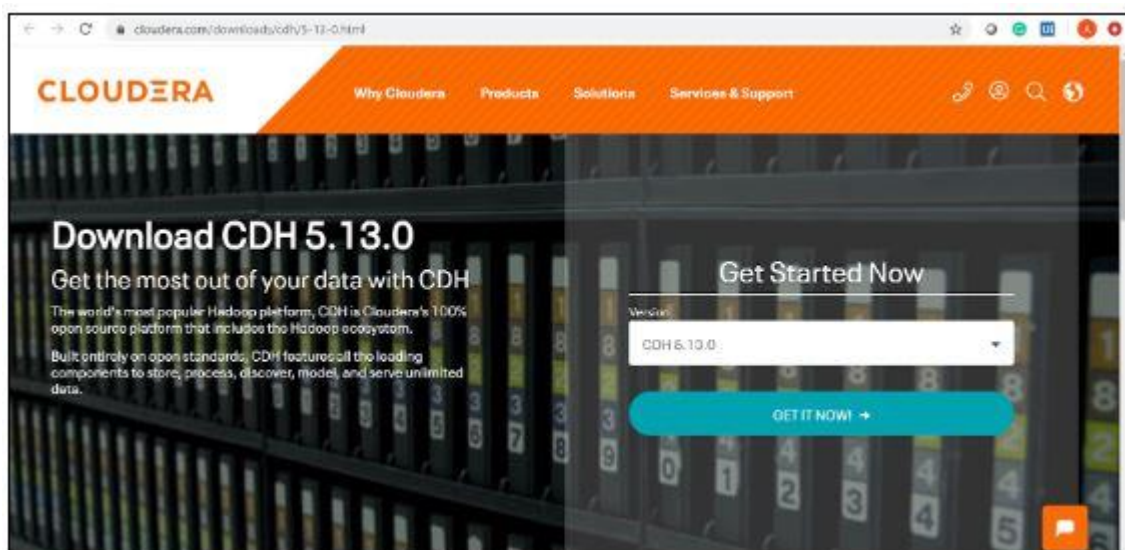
cloudera.com/downloads/cdh/5-13-0.html

CLOUDERA

Why Cloudera Products Solutions Services & Support

Download CDH 5.13.0

Get the most out of your data with CDH

The world's most popular Hadoop platform, CDH is Cloudera's 100% open source platform that includes the Hadoop ecosystem.

Built entirely on open standards, CDH features all the leading components to store, process, discover, model, and serve unlimited data.

Get Started Now

Version

CDH 5.13.0

GET IT NOW! →